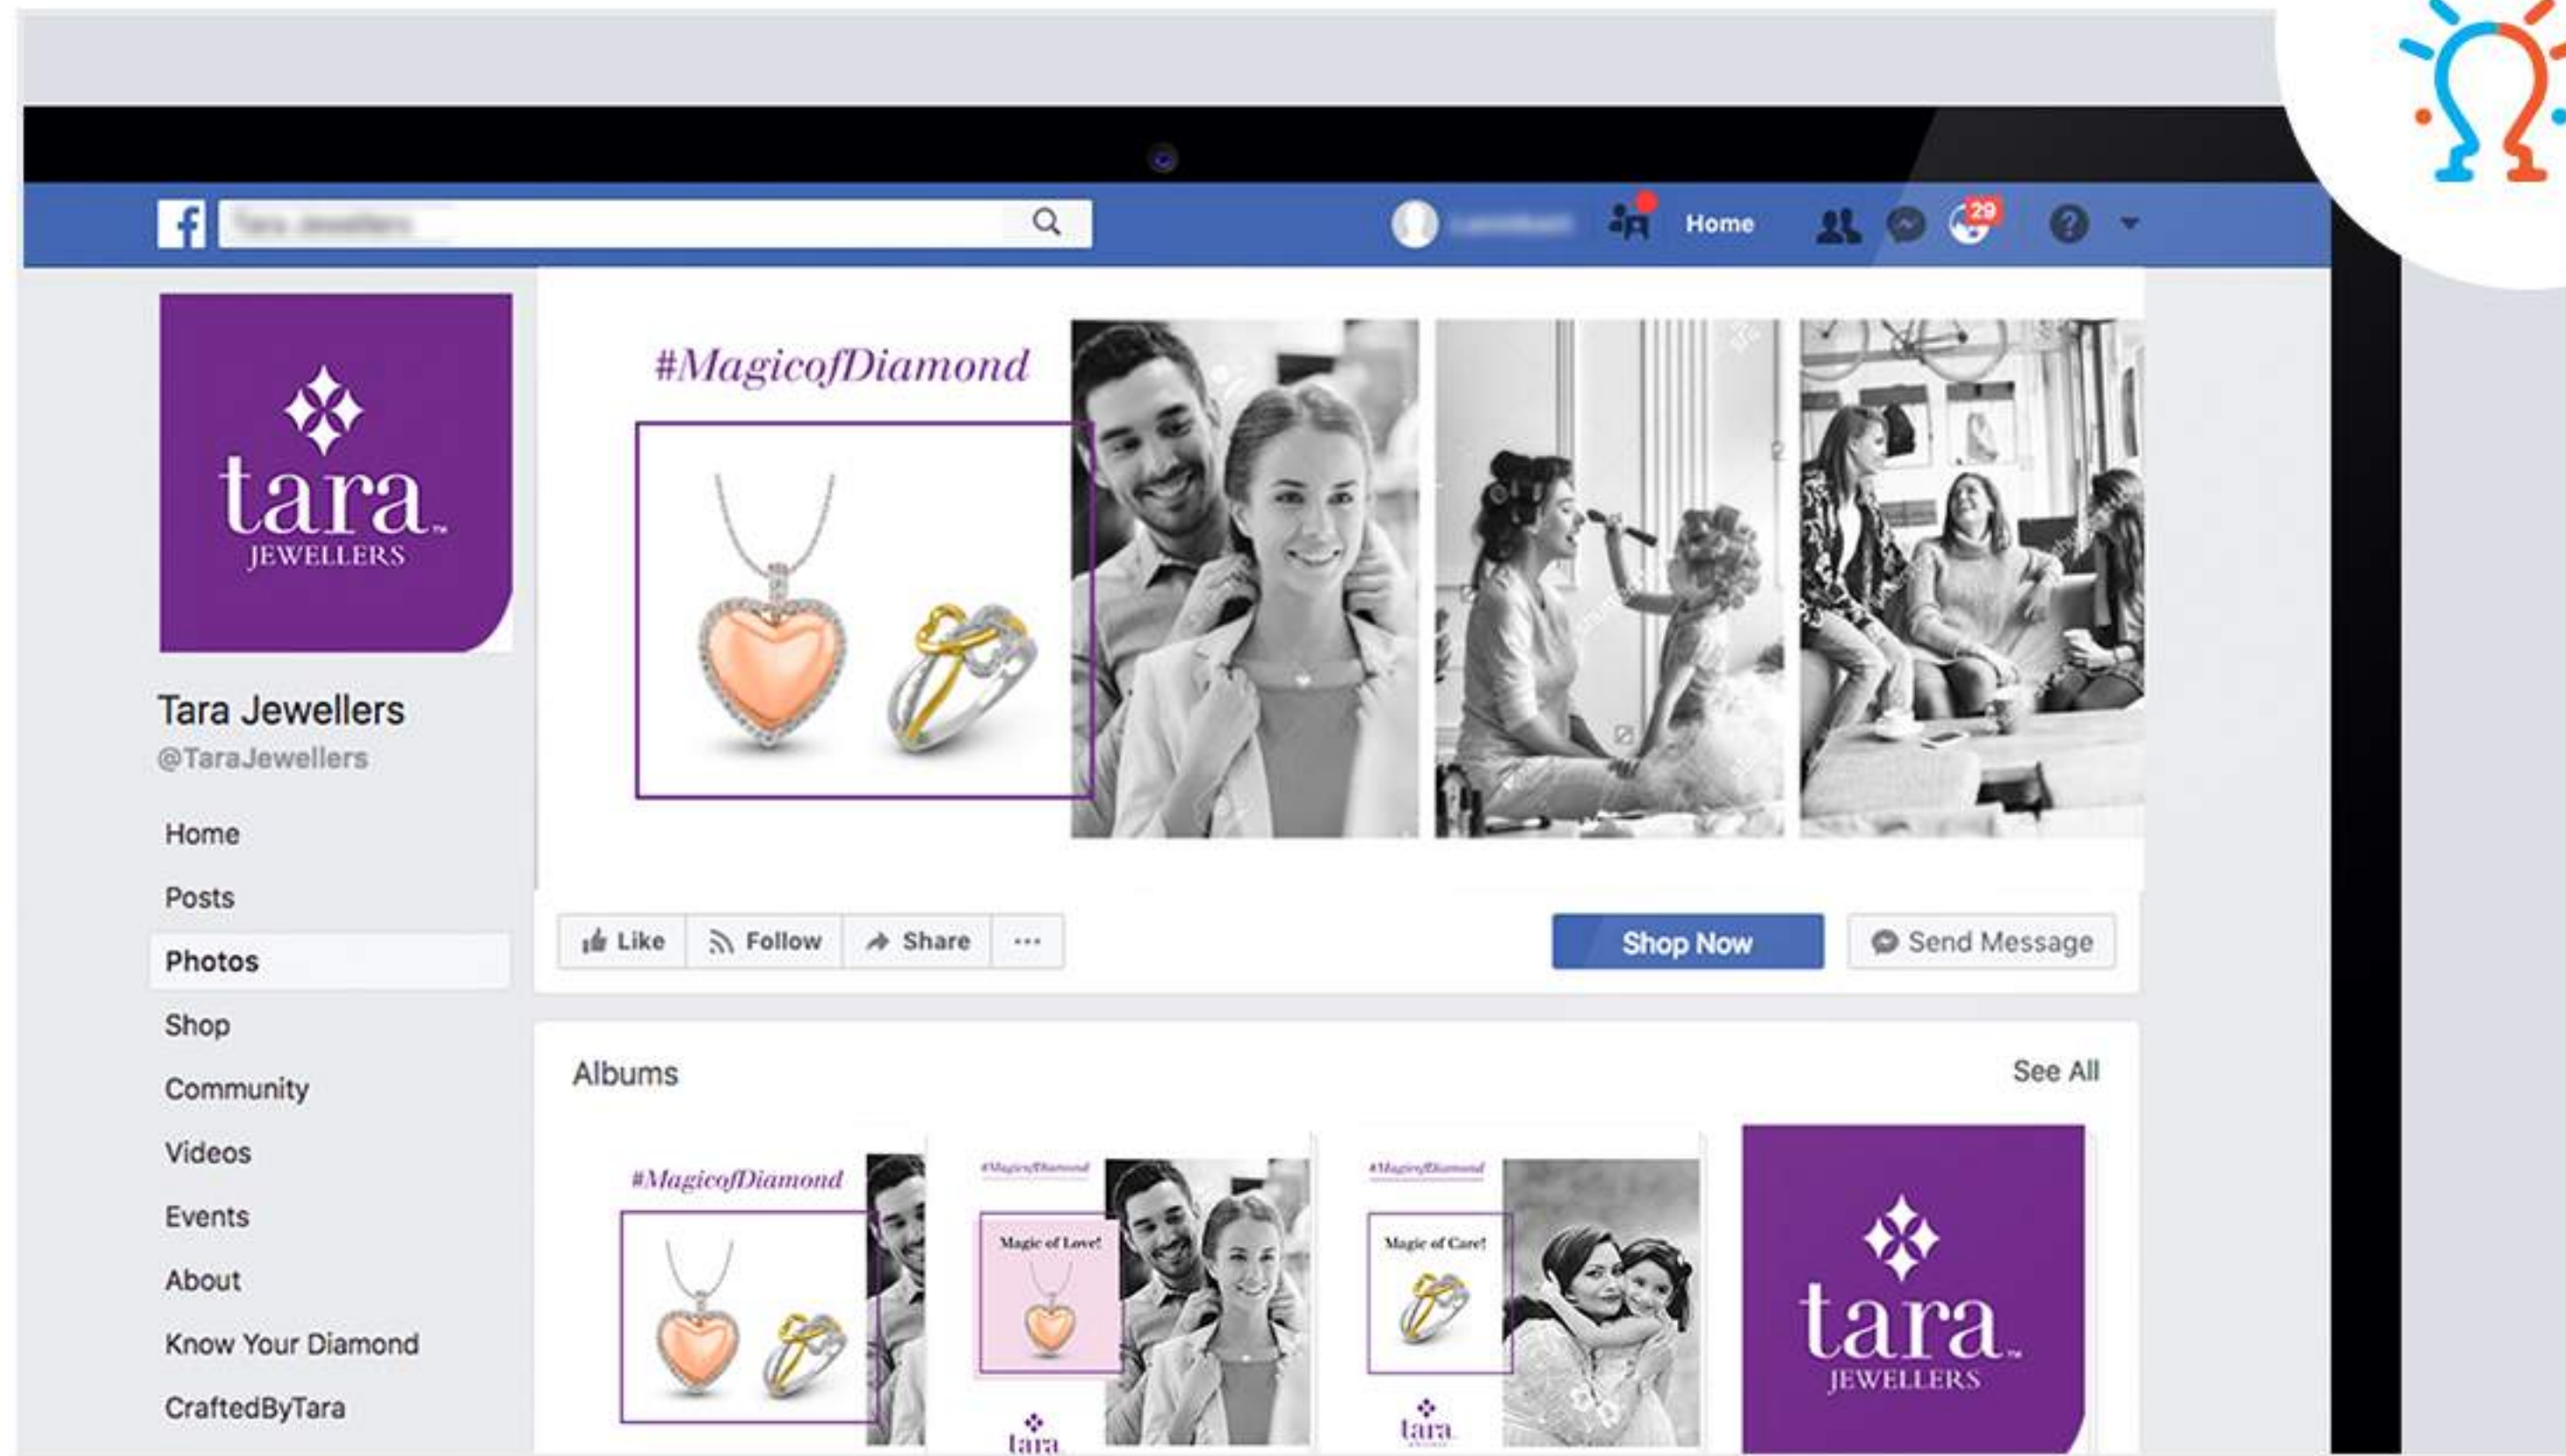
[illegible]

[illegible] Home 29

tara JEWELLERS

Tara Jewellers
@TaraJewellers

Home
Posts
Photos
Shop
Community
Videos
Events
About
Know Your Diamond
CraftedByTara

#MagicofDiamond

Like Follow Share ···

Shop Now

Send Message

Albums

See All

#MagicofDiamond

#MagicofDiamond
Magic of Love!
tara

#MagicofDiamond
Magic of Care!
tara

tara JEWELLERS